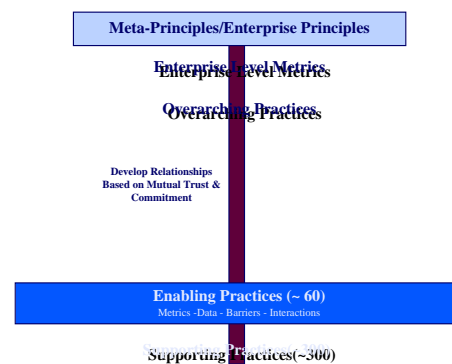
Meta-Principles/Enterprise Principles

Enterprise Level Metrics

Overarching Practices

Develop Relationships Based on Mutual Trust & Commitment

Enabling Practices (~ 60)
Metrics -Data - Barriers - Interactions

Supporting Practices(~300)